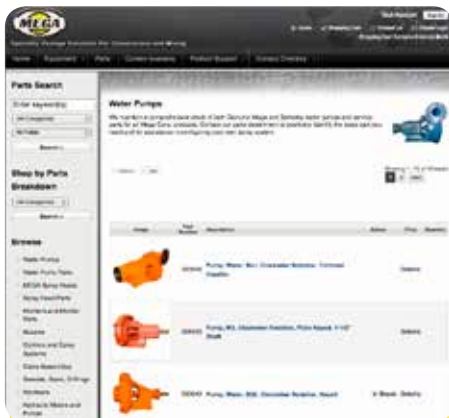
MEGA

Specialty Dust Control Solutions For Construction and Mining

Home | Equipment | Parts | Current Inventory | Product Support | Contact Directory

Parts Search

Enter keywords

Search

Shop by Parts Breakdown

Search

Browse

Water Pumps

Water Pump Parts

MEGA Spray Heads

Spray Head Parts

Remote Control Parts

Nozzles

Controls and Spray Systems

Cabs

Decals

Hardware

Water Pumps

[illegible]

Image | Part Number | Description | Status | Price | Quantity

Pump, Water, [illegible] | Details

Pump, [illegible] | Details

Pump, Water, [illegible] | In Stock | Details